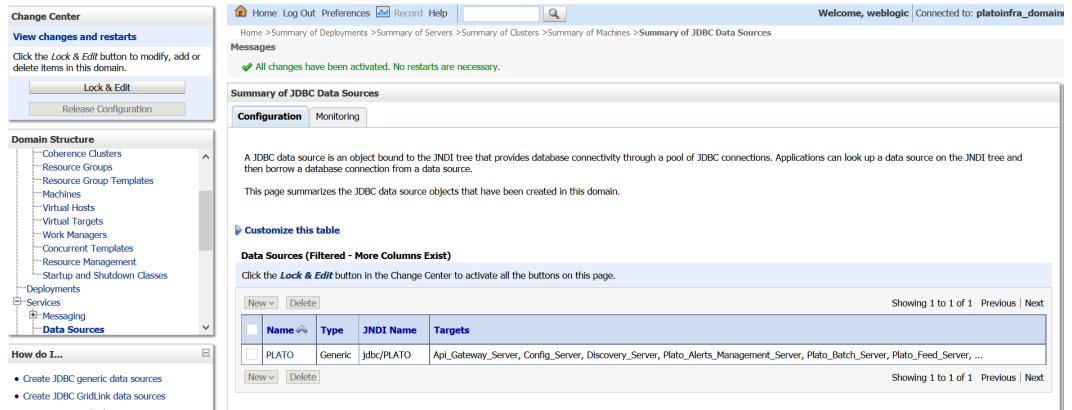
Change Center

View changes and restarts

Click the *Lock & Edit* button to modify, add or delete items in this domain.

Lock & Edit

Release Configuration

Domain Structure

Coherence Clusters
Resource Groups
Resource Group Templates
Machines
Virtual Hosts
Virtual Targets
Work Managers
Concurrent Templates
Resource Management
Startup and Shutdown Classes
Deployments
Services
Messaging
Data Sources

How do I...

• Create JDBC generic data sources
• Create JDBC GridLink data sources

Home Log Out Preferences Record Help

Welcome, weblogic Connected to: platoinfra_domain

Home >Summary of Deployments >Summary of Servers >Summary of Clusters >Summary of Machines >Summary of JDBC Data Sources

Messages

All changes have been activated. No restarts are necessary.

Summary of JDBC Data Sources

Configuration Monitoring

A JDBC data source is an object bound to the JNDI tree that provides database connectivity through a pool of JDBC connections. Applications can look up a data source on the JNDI tree and then borrow a database connection from a data source.

This page summarizes the JDBC data source objects that have been created in this domain.

Customize this table

Data Sources (Filtered - More Columns Exist)

Click the *Lock & Edit* button in the Change Center to activate all the buttons on this page.

New Delete Showing 1 to 1 of 1 Previous | Next

| | Name | Type | JNDI Name | Targets |
|---|---|---|---|---|
| | PLATO | Generic | jdbc/PLATO | Api_Gateway_Server, Config_Server, Discovery_Server, Plato_Alerts_Management_Server, Plato_Batch_Server, Plato_Feed_Server, ... |

New Delete Showing 1 to 1 of 1 Previous | Next